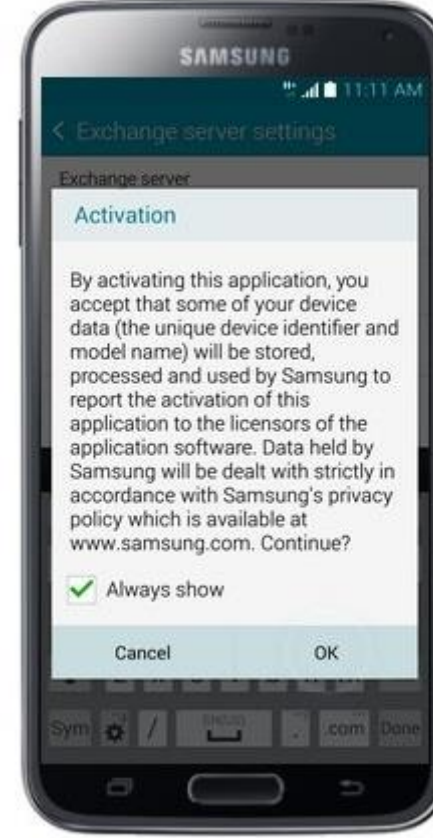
SAMSUNG

11:11 AM

< Exchange server settings

Exchange server

Activation

By activating this application, you accept that some of your device data (the unique device identifier and model name) will be stored, processed and used by Samsung to report the activation of this application to the licensors of the application software. Data held by Samsung will be dealt with strictly in accordance with Samsung's privacy policy which is available at www.samsung.com. Continue?

Always show

Cancel

OK

Sym

/

.com

Done